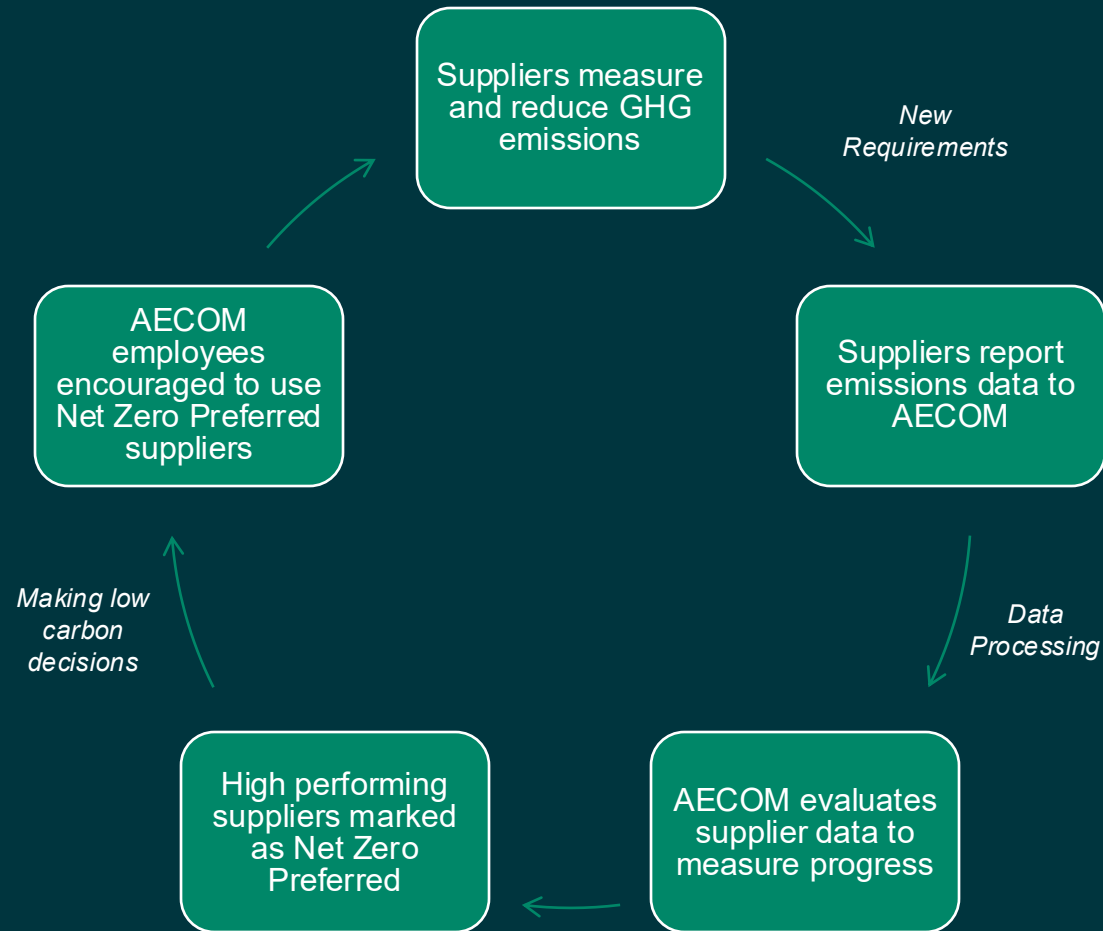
Suppliers measure and reduce GHG emissions

New Requirements

Suppliers report emissions data to AECOM

Data Processing

AECOM evaluates supplier data to measure progress

High performing suppliers marked as Net Zero Preferred

Making low carbon decisions

AECOM employees encouraged to use Net Zero Preferred suppliers